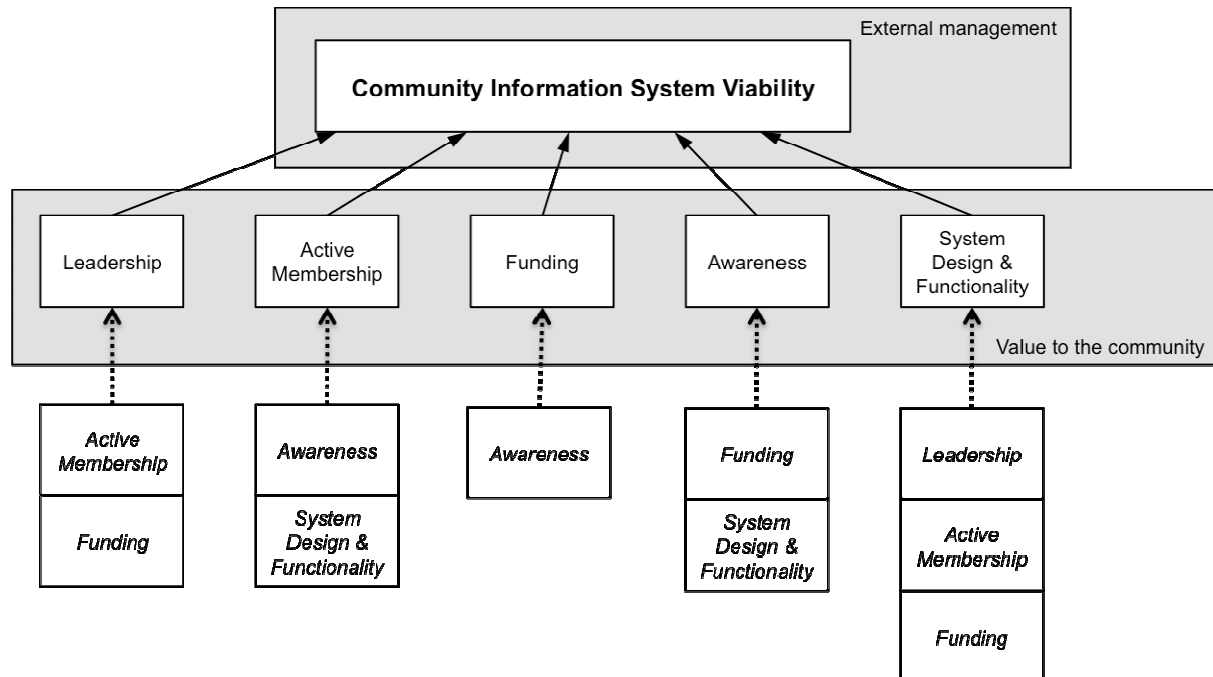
External management

Community Information System Viability

Leadership

Active Membership

Funding

Awareness

System Design & Functionality

Value to the community

Active Membership

Funding

Awareness

System Design & Functionality

Awareness

Funding

System Design & Functionality

Leadership

Active Membership

Funding